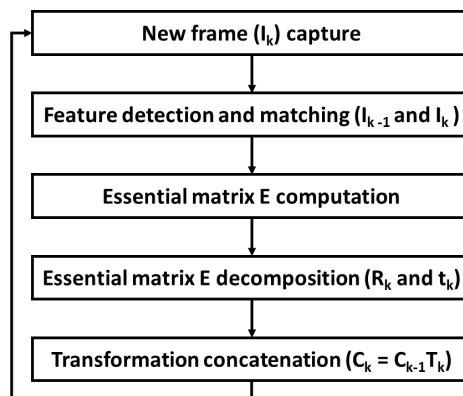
New frame ($I_k$) capture

Feature detection and matching ($I_{k-1}$ and $I_k$)

Essential matrix E computation

Essential matrix E decomposition ($R_k$ and $t_k$)

Transformation concatenation ($C_k = C_{k-1}T_k$)